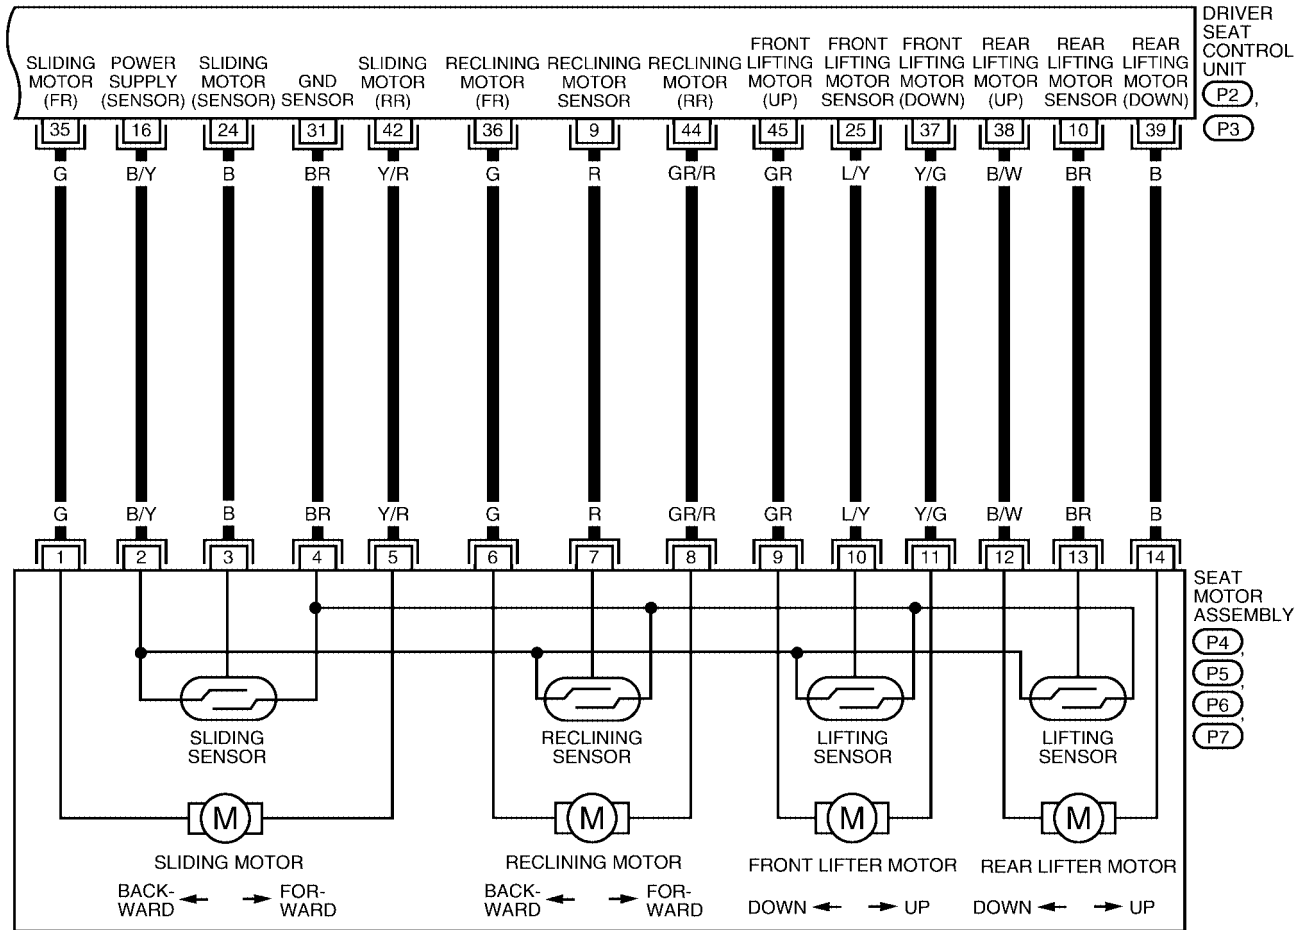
DRIVER SEAT CONTROL UNIT
P2, P3

SLIDING MOTOR (FR)
POWER SUPPLY (SENSOR)
SLIDING MOTOR (SENSOR)
GND SENSOR
SLIDING MOTOR (RR)
RECLINING MOTOR (FR)
RECLINING MOTOR SENSOR
RECLINING MOTOR (RR)
FRONT LIFTING MOTOR (UP)
FRONT LIFTING MOTOR SENSOR
FRONT LIFTING MOTOR (DOWN)
REAR LIFTING MOTOR (UP)
REAR LIFTING MOTOR SENSOR
REAR LIFTING MOTOR (DOWN)

35 16 24 31 42 36 9 44 45 25 37 38 10 39

G B/Y B BR Y/R G R GR/R GR L/Y Y/G B/W BR B

G B/Y B BR Y/R G R GR/R GR L/Y Y/G B/W BR B

1 2 3 4 5 6 7 8 9 10 11 12 13 14

SEAT MOTOR ASSEMBLY
P4, P5, P6, P7

SLIDING SENSOR
RECLINING SENSOR
LIFTING SENSOR
LIFTING SENSOR

M M M M

SLIDING MOTOR
BACK-WARD ← → FOR-WARD

RECLINING MOTOR
BACK-WARD ← → FOR-WARD

FRONT LIFTER MOTOR
DOWN ← → UP

REAR LIFTER MOTOR
DOWN ← → UP